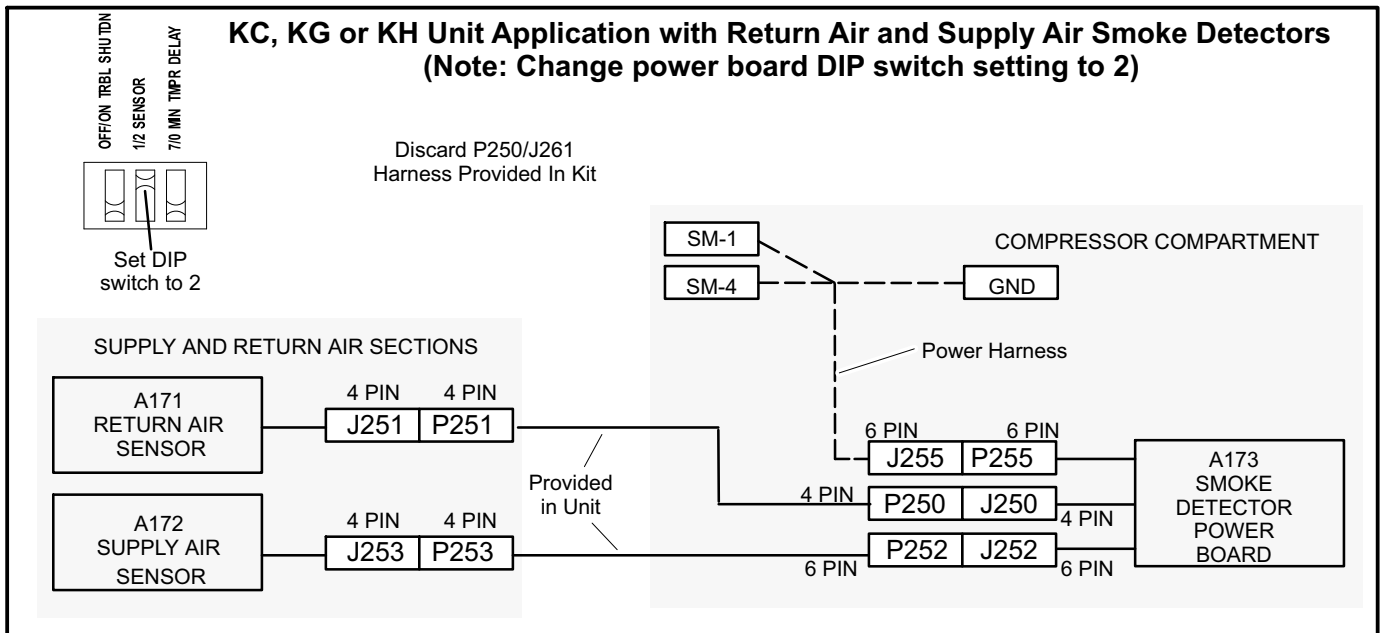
KC, KG or KH Unit Application with Return Air and Supply Air Smoke Detectors
(Note: Change power board DIP switch setting to 2)

OFF/ON TRBL SHUTDN
1/2 SENSOR
7/0 MIN TMPR DELAY

Set DIP switch to 2

Discard P250/J261 Harness Provided In Kit

COMPRESSOR COMPARTMENT

SM-1
SM-4
GND

Power Harness

SUPPLY AND RETURN AIR SECTIONS

A171 RETURN AIR SENSOR

4 PIN 4 PIN
J251 P251

A172 SUPPLY AIR SENSOR

4 PIN 4 PIN
J253 P253

Provided in Unit

6 PIN 6 PIN
J255 P255

4 PIN
P250 J250
4 PIN

P252 J252
6 PIN 6 PIN

A173 SMOKE DETECTOR POWER BOARD